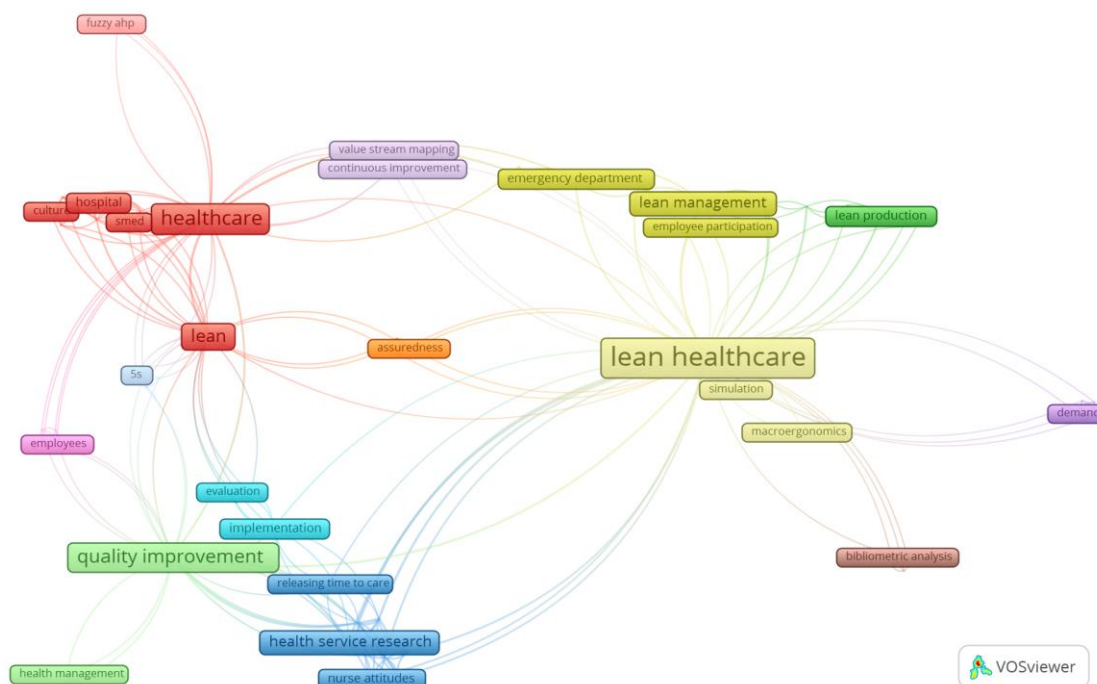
fuzzy ahp

value stream mapping

continuous improvement

emergency department

hospital

culture

smed

healthcare

lean management

employee participation

lean production

lean

assuredness

lean healthcare

5s

simulation

demand

employees

macroergonomics

evaluation

implementation

quality improvement

bibliometric analysis

releasing time to care

health service research

health management

nurse attitudes

VOSviewer